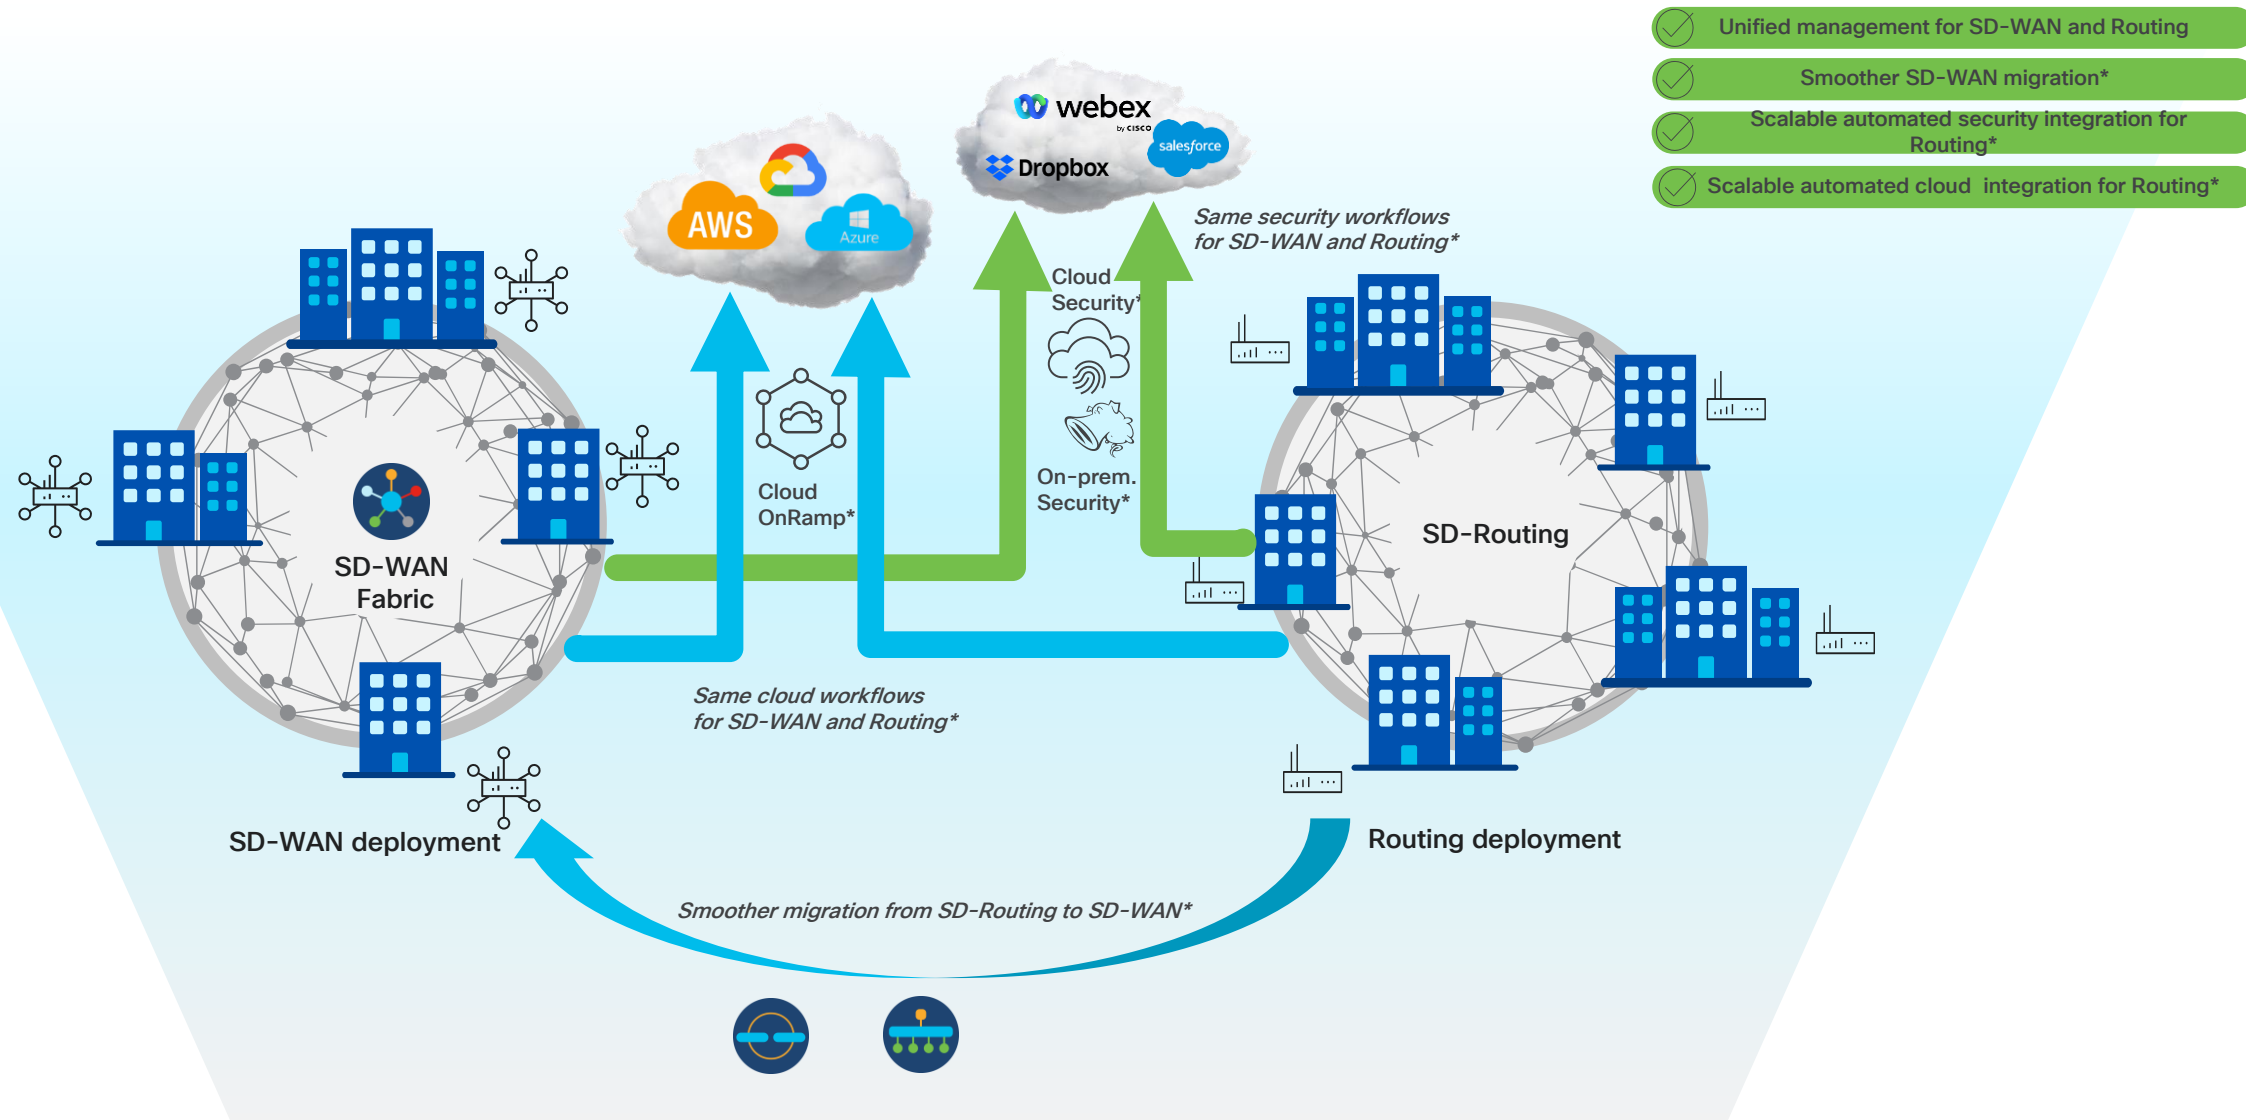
Unified management for SD-WAN and Routing

Smoother SD-WAN migration*

Scalable automated security integration for Routing*

Scalable automated cloud integration for Routing*

webex by CISCO

salesforce

Dropbox

AWS

Azure

Same security workflows for SD-WAN and Routing*

Cloud Security*

Cloud OnRamp*

On-prem. Security*

SD-WAN Fabric

SD-Routing

Same cloud workflows for SD-WAN and Routing*

SD-WAN deployment

Routing deployment

Smoother migration from SD-Routing to SD-WAN*